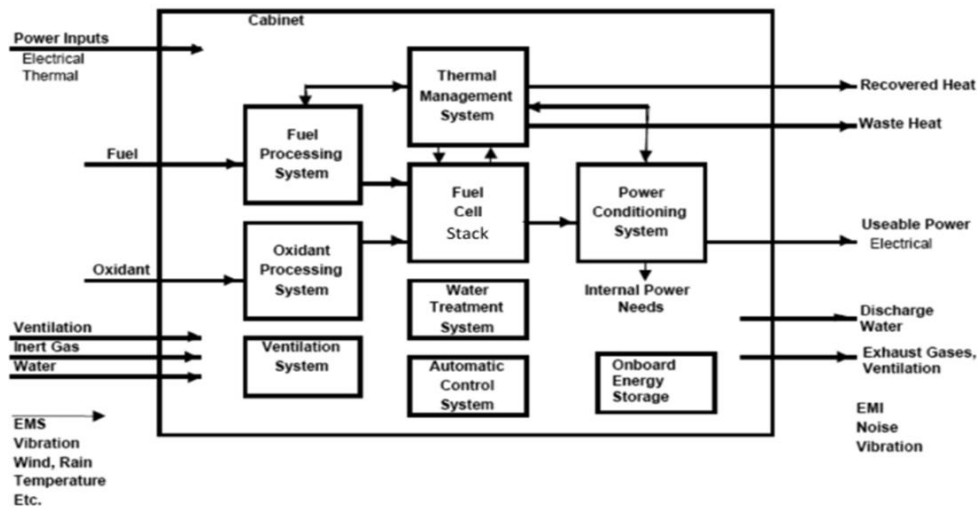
Cabinet

Power Inputs
Electrical
Thermal

Fuel

Oxidant

Ventilation
Inert Gas
Water

EMS
Vibration
Wind, Rain
Temperature
Etc.

Thermal Management System

Fuel Processing System

Fuel Cell Stack

Power Conditioning System

Oxidant Processing System

Internal Power Needs

Water Treatment System

Ventilation System

Automatic Control System

Onboard Energy Storage

Recovered Heat

Waste Heat

Useable Power
Electrical

Discharge Water

Exhaust Gases, Ventilation

EMI
Noise
Vibration